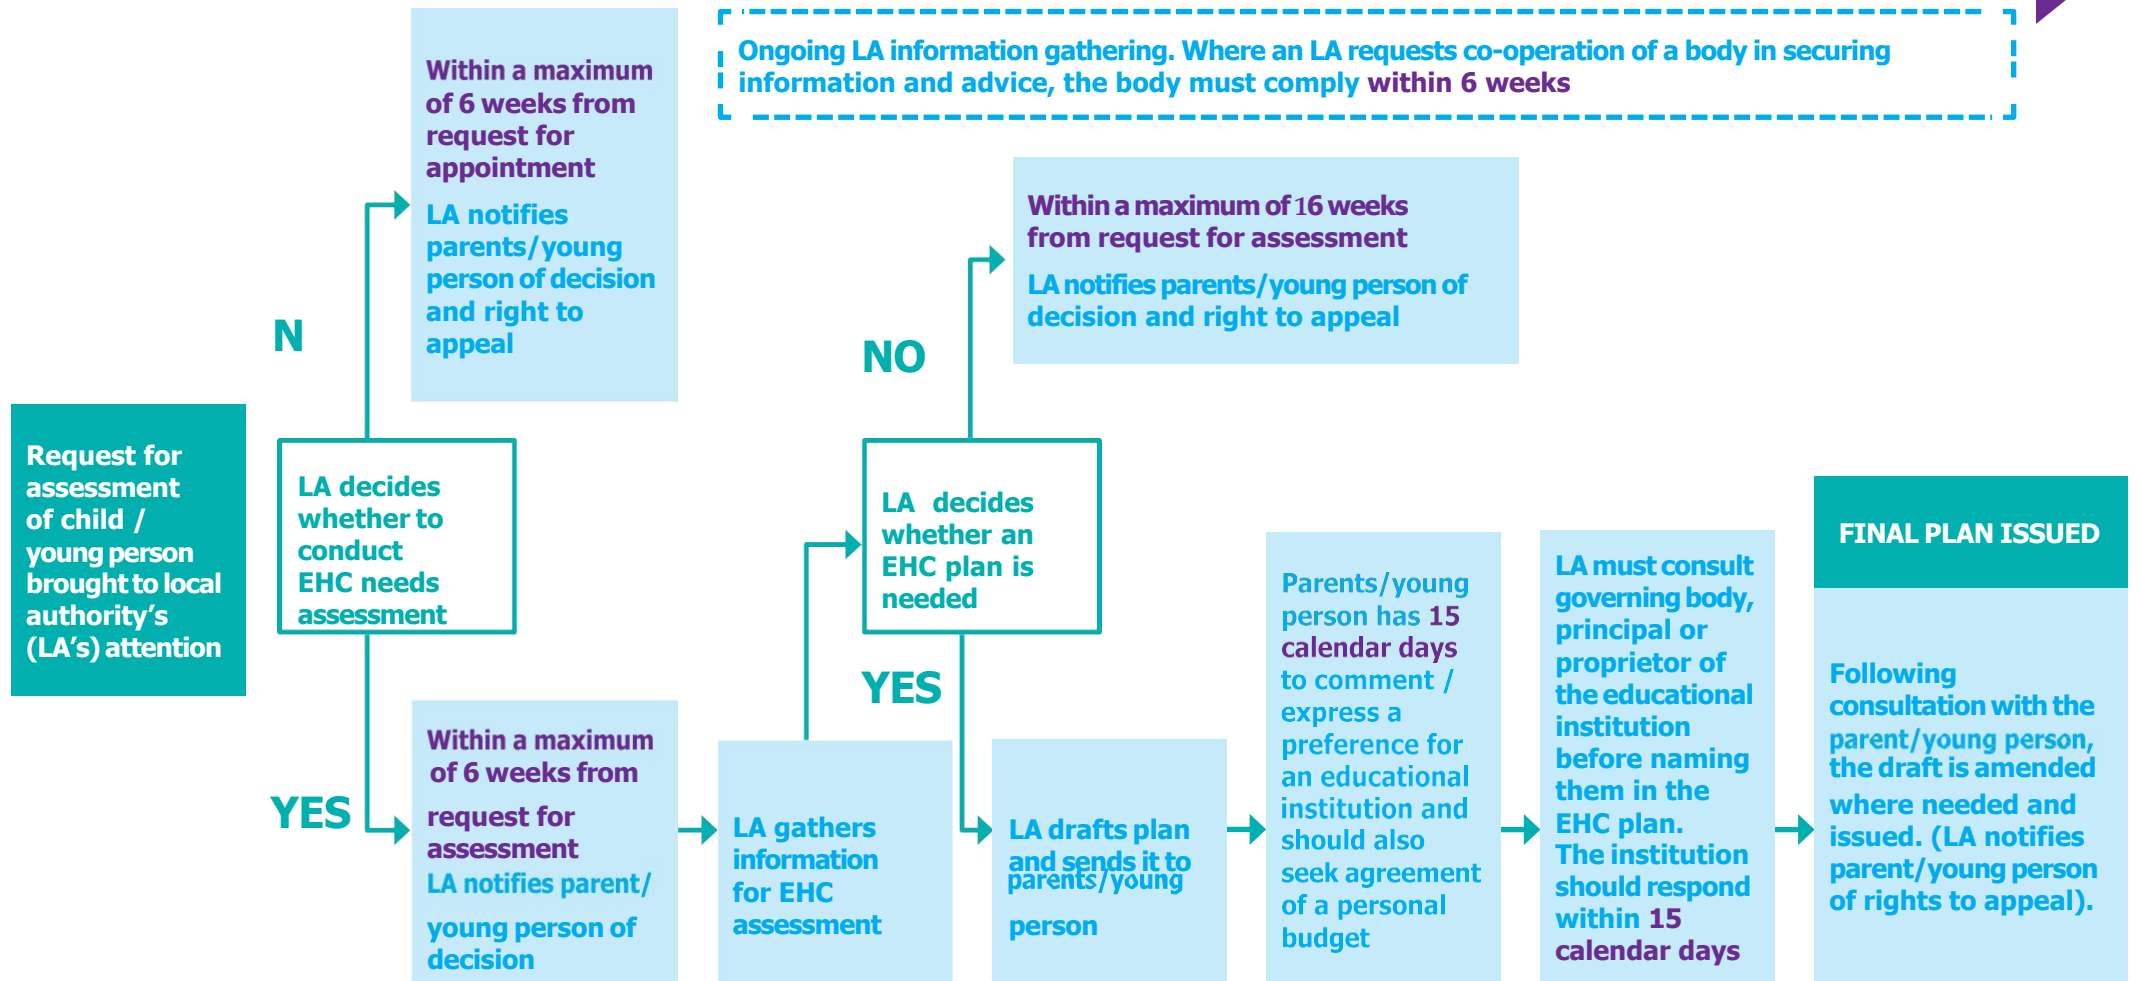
Ongoing LA information gathering. Where an LA requests co-operation of a body in securing information and advice, the body must comply within 6 weeks

Request for assessment of child / young person brought to local authority's (LA's) attention

N

Within a maximum of 6 weeks from request for appointment

LA notifies parents/young person of decision and right to appeal

LA decides whether to conduct EHC needs assessment

YES

Within a maximum of 6 weeks from request for assessment

LA notifies parent/ young person of decision

LA gathers information for EHC assessment

NO

Within a maximum of 16 weeks from request for assessment

LA notifies parents/young person of decision and right to appeal

LA decides whether an EHC plan is needed

YES

LA drafts plan and sends it to parents/young person

Parents/young person has 15 calendar days to comment / express a preference for an educational institution and should also seek agreement of a personal budget

LA must consult governing body, principal or proprietor of the educational institution before naming them in the EHC plan. The institution should respond within 15 calendar days

FINAL PLAN ISSUED

Following consultation with the parent/young person, the draft is amended where needed and issued. (LA notifies parent/young person of rights to appeal).